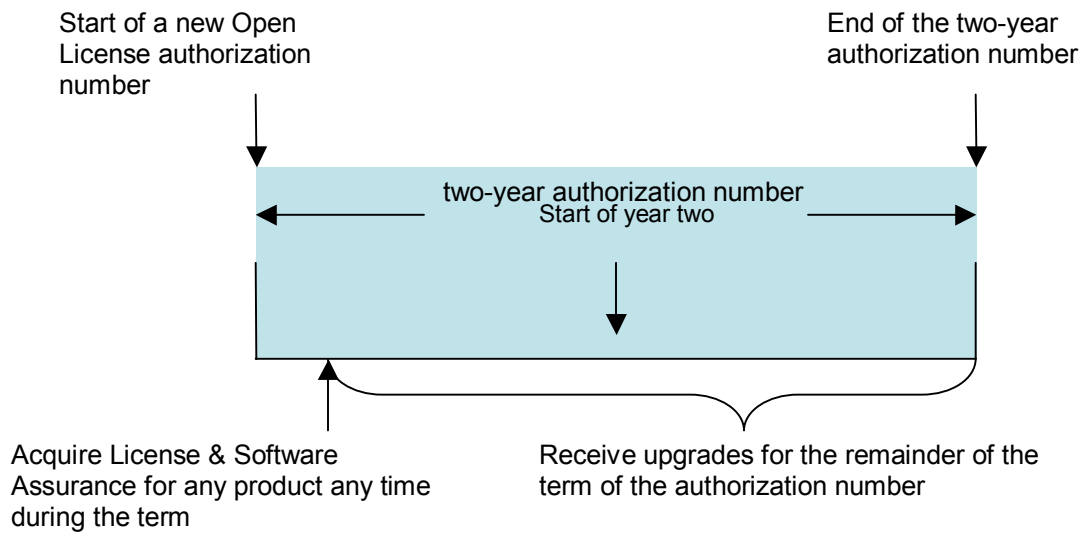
Start of a new Open License authorization number

End of the two-year authorization number

two-year authorization number

Start of year two

Acquire License & Software Assurance for any product any time during the term

Receive upgrades for the remainder of the term of the authorization number